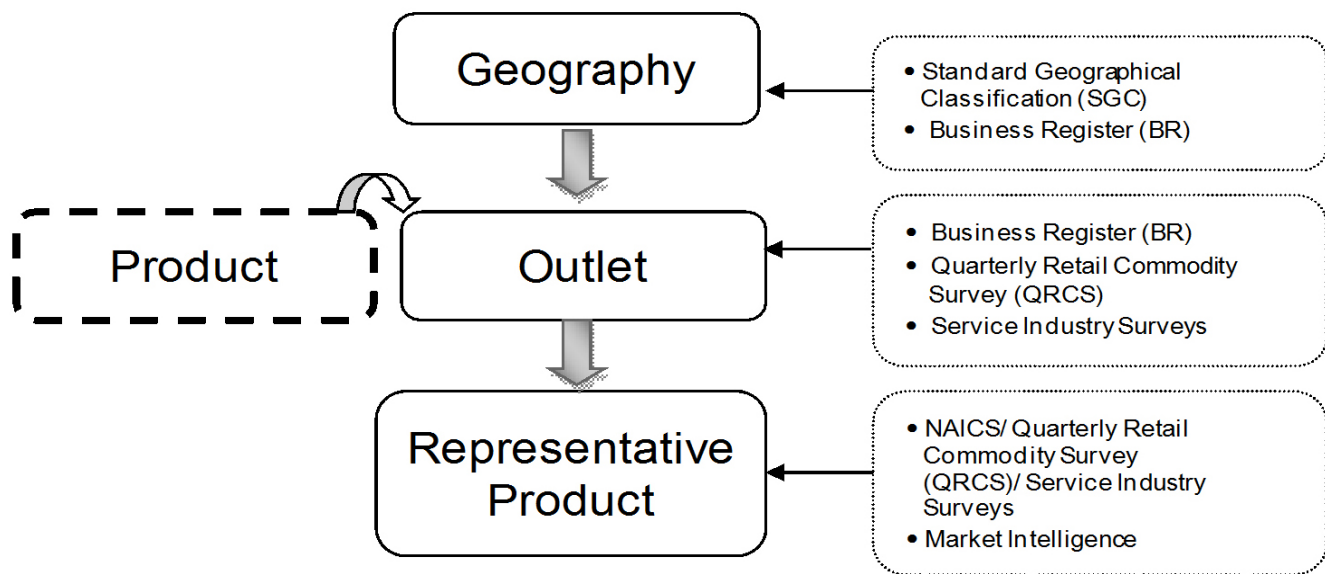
Geography

• Standard Geographical Classification (SGC)
• Business Register (BR)

Product

Outlet

• Business Register (BR)
• Quarterly Retail Commodity Survey (QRCS)
• Service Industry Surveys

Representative Product

• NAICS/ Quarterly Retail Commodity Survey (QRCS)/ Service Industry Surveys
• Market Intelligence